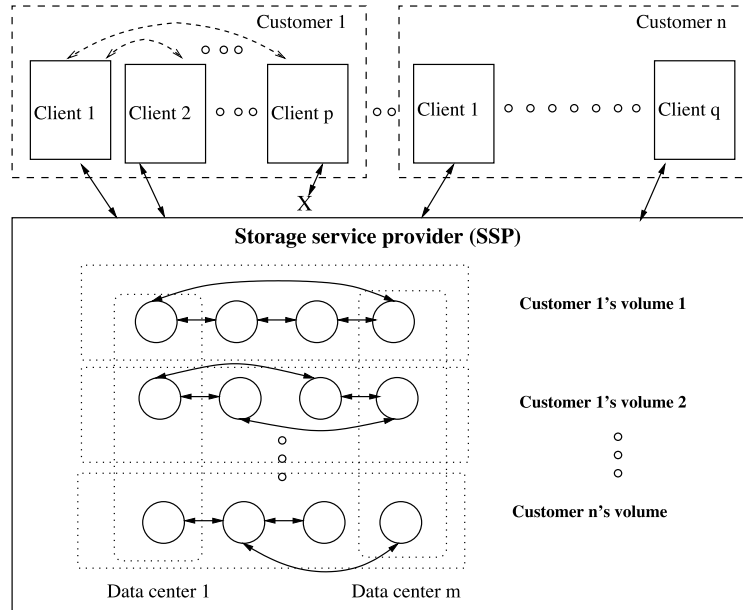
Customer 1

Client 1

Client 2

Client p

Customer n

Client 1

Client q

X

Storage service provider (SSP)

Customer 1's volume 1

Customer 1's volume 2

Customer n's volume

Data center 1

Data center m